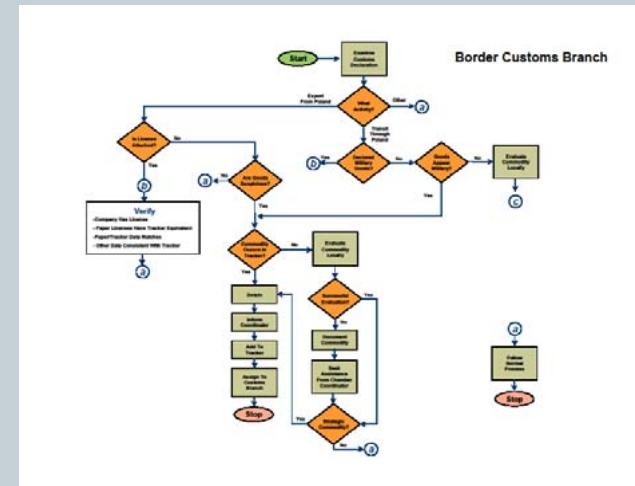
Border Customs Branch

Start

Examine Customs Declaration

What Activity?

Export From Poland

Other

a

Transit Through Poland

Is License Attached?

No

Yes

b

Declared Military Goods?

Yes

b

No

Goods Appear Military?

No

Evaluate Commodity Locally

c

Yes

a

Are Goods Suspicious?

No

Yes

Verify

- Company Has License
- Paper Licenses Have Tracker Equivalent
- Paper/Tracker Data Matches
- Other Data Consistent With Tracker

a

Commodity Known in Tracker?

No

Evaluate Commodity Locally

Yes

Detain

Successful Evaluation?

Yes

No

Inform Coordinator

Document Commodity

Add To Tracker

Seek Assistance From Chamber Coordinator

Assign To Customs Branch

Stop

Strategic Commodity?

Yes

No

a

a

Follow Normal Process

Stop